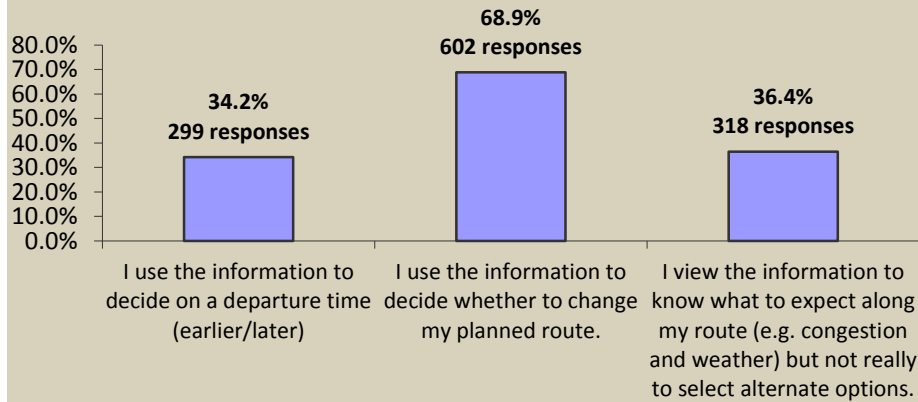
80.0%
70.0%
60.0%
50.0%
40.0%
30.0%
20.0%
10.0%
0.0%

34.2%
299 responses

68.9%
602 responses

36.4%
318 responses

I use the information to decide on a departure time (earlier/later)

I use the information to decide whether to change my planned route.

I view the information to know what to expect along my route (e.g. congestion and weather) but not really to select alternate options.